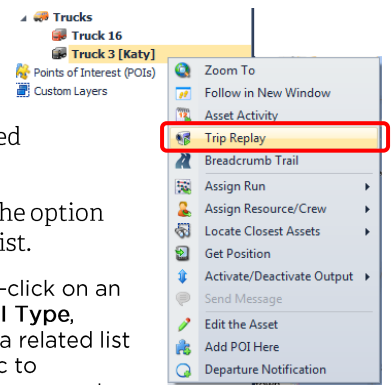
Trucks
Truck 16
Truck 3 [Katy]
Points of Interest (POIs)
Custom Layers

ed

he option
ist.

-click on an
l Type,
a related list
c to

Zoom To
Follow in New Window
Asset Activity
Trip Replay
Breadcrumb Trail
Assign Run
Assign Resource/Crew
Locate Closest Assets
Get Position
Activate/Deactivate Output
Send Message
Edit the Asset
Add POI Here
Departure Notification